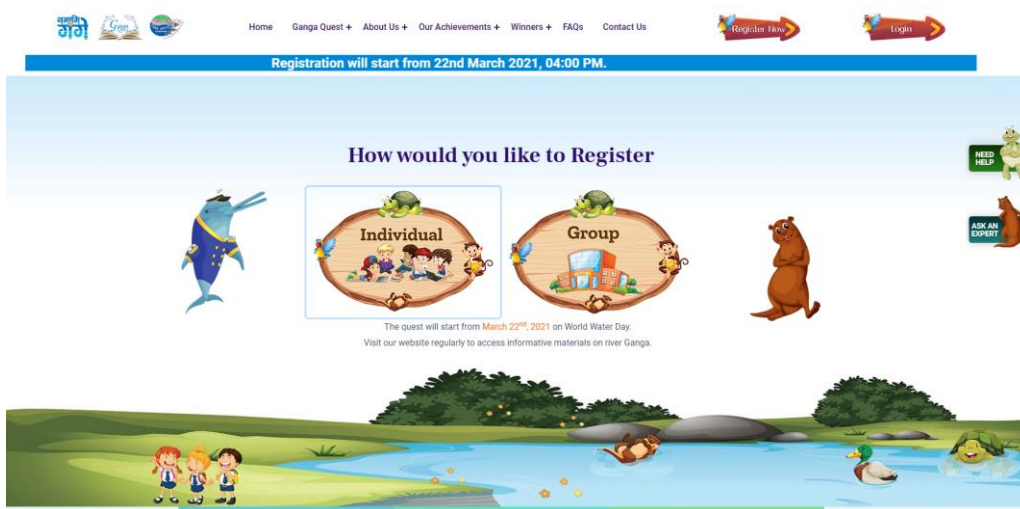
नमामि गंगे

Home Ganga Quest + About Us + Our Achievements + Winners + FAQs Contact Us

Register Now

Login

Registration will start from 22nd March 2021, 04:00 PM.

How would you like to Register

Individual

Group

NEED HELP

ASK AN EXPERT

The quest will start from March 22$^{nd}$, 2021 on World Water Day.

Visit our website regularly to access informative materials on river Ganga.